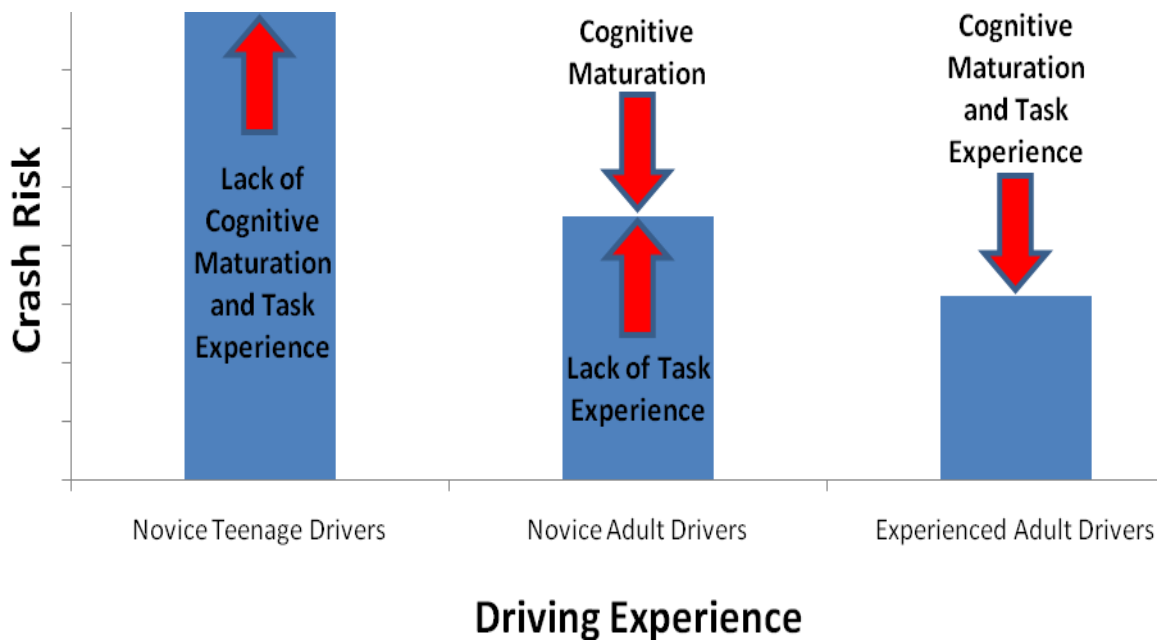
Crash Risk

Lack of Cognitive Maturation and Task Experience

Cognitive Maturation

Lack of Task Experience

Cognitive Maturation and Task Experience

Novice Teenage Drivers

Novice Adult Drivers

Experienced Adult Drivers

Driving Experience